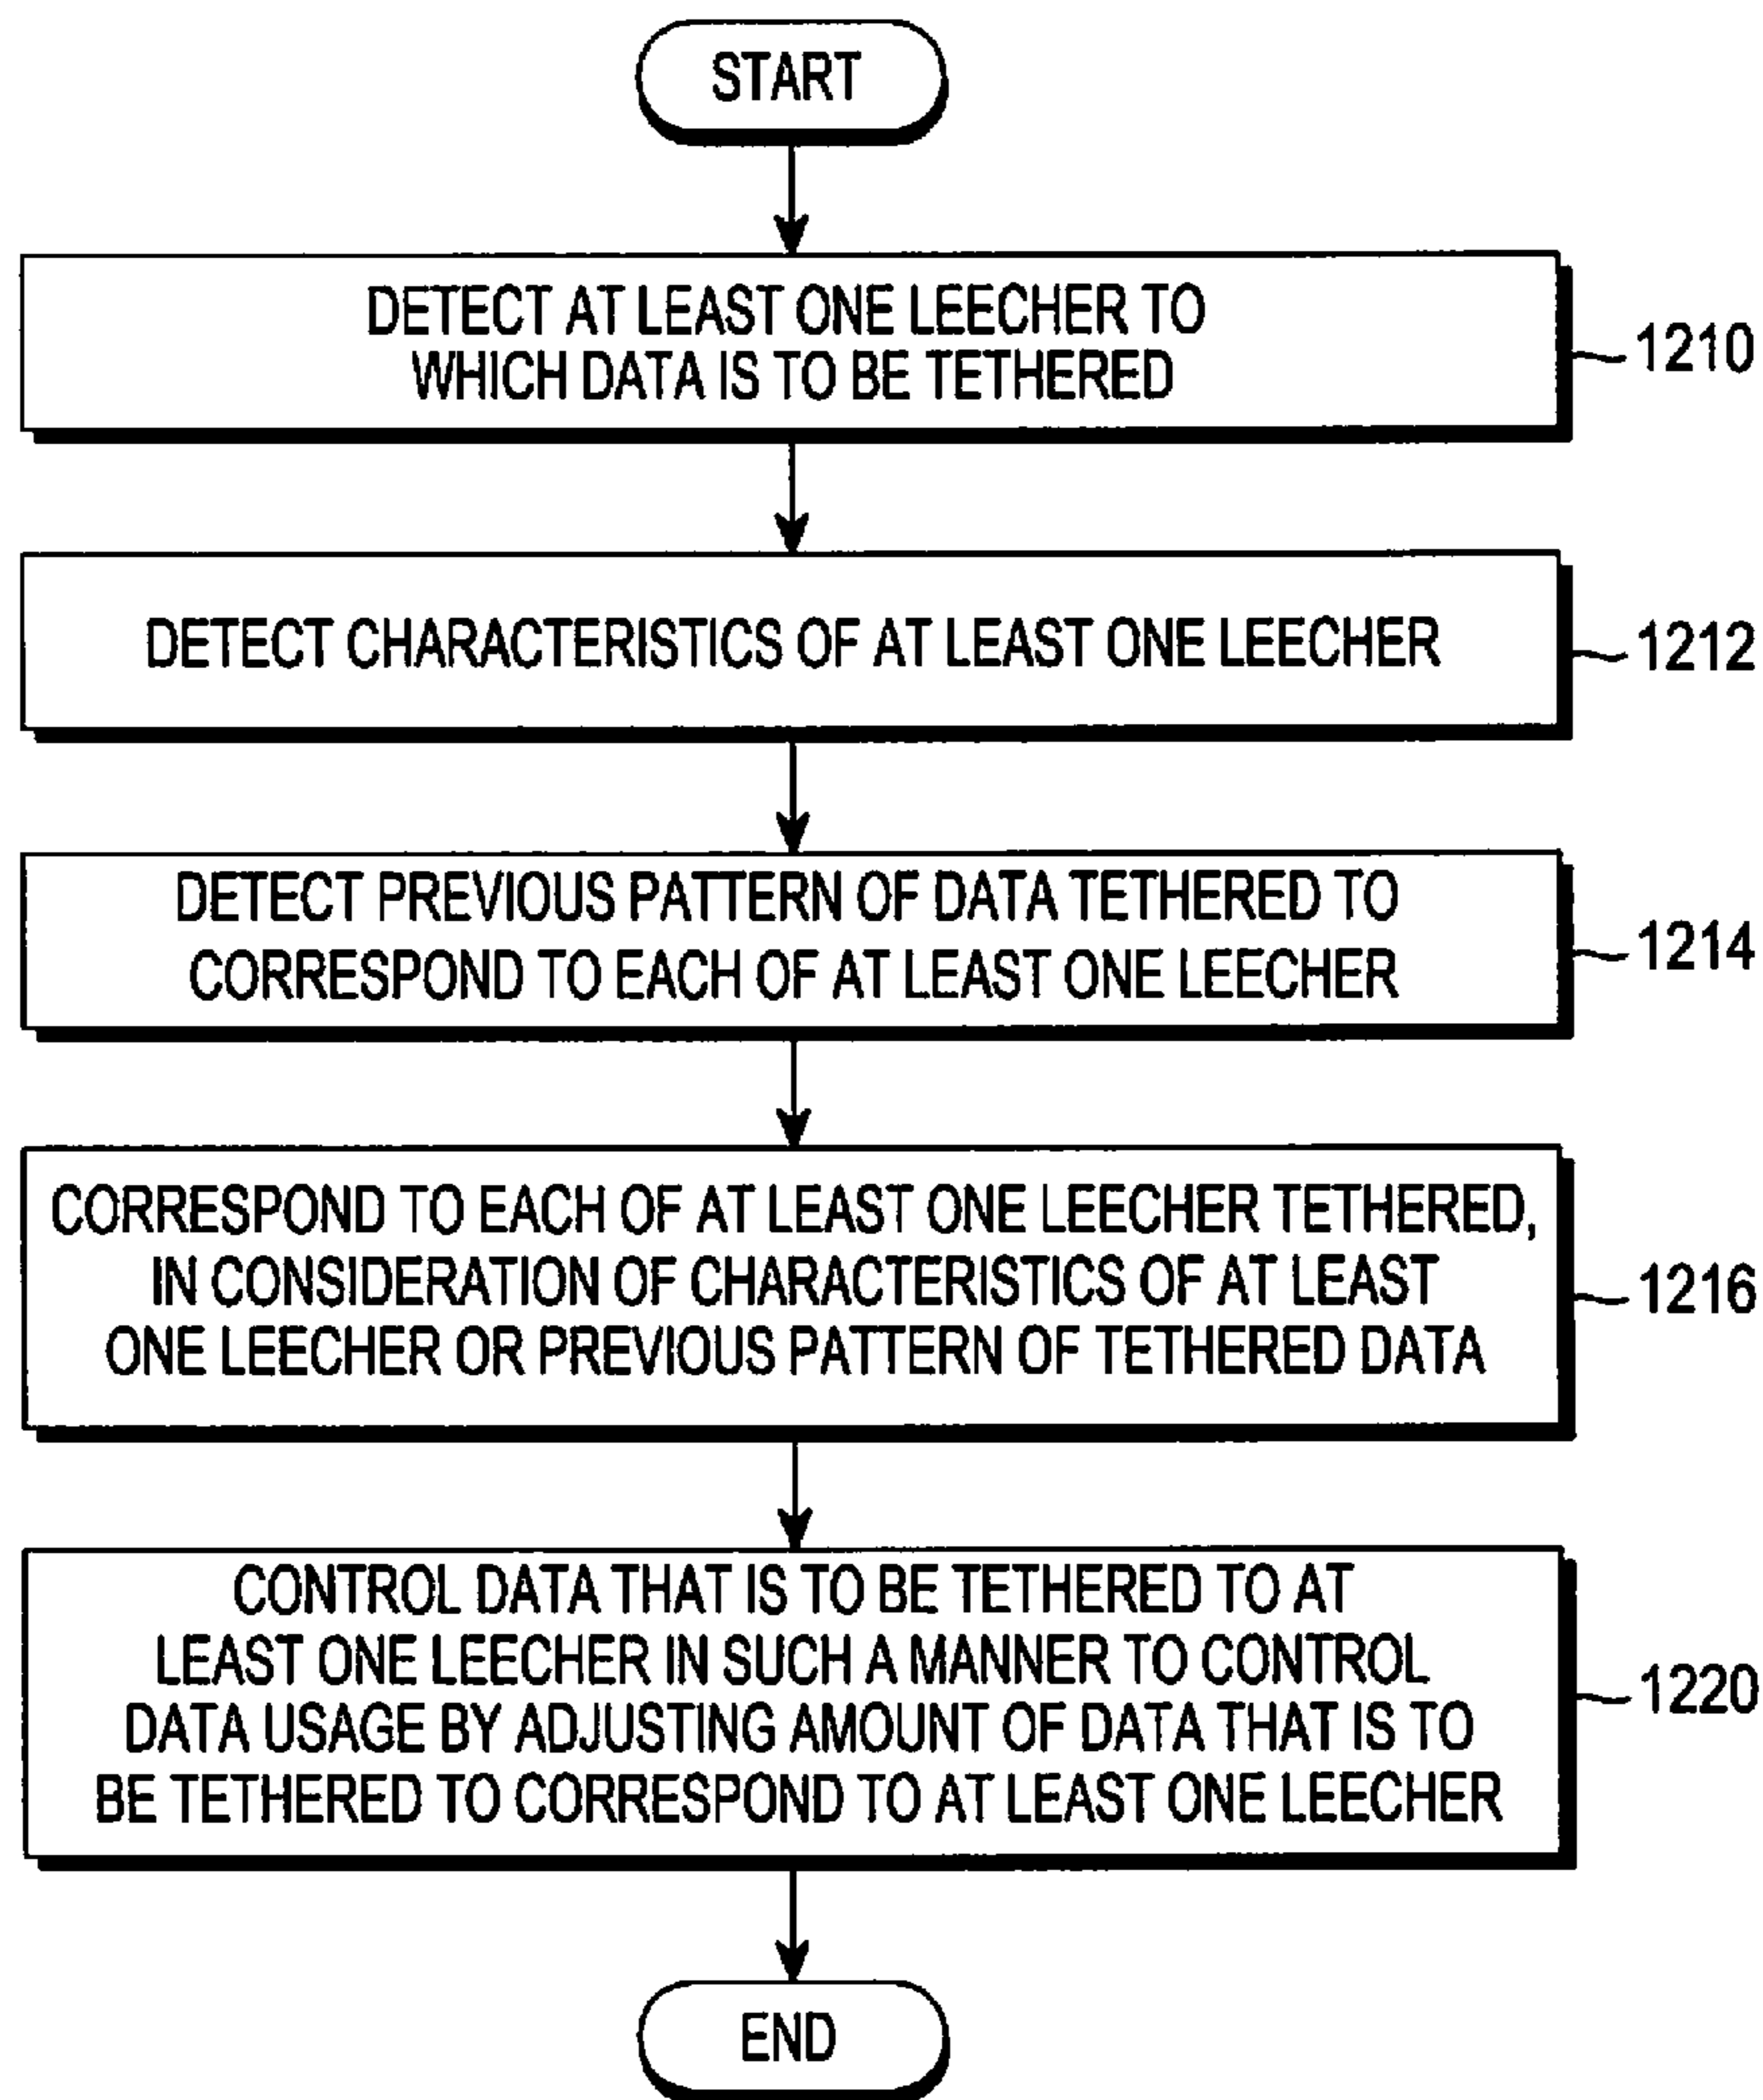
START

DETECT AT LEAST ONE LEECHER TO WHICH DATA IS TO BE TETHERED

1210

DETECT CHARACTERISTICS OF AT LEAST ONE LEECHER

1212

DETECT PREVIOUS PATTERN OF DATA TETHERED TO CORRESPOND TO EACH OF AT LEAST ONE LEECHER

1214

CORRESPOND TO EACH OF AT LEAST ONE LEECHER TETHERED, IN CONSIDERATION OF CHARACTERISTICS OF AT LEAST ONE LEECHER OR PREVIOUS PATTERN OF TETHERED DATA

1216

CONTROL DATA THAT IS TO BE TETHERED TO AT LEAST ONE LEECHER IN SUCH A MANNER TO CONTROL DATA USAGE BY ADJUSTING AMOUNT OF DATA THAT IS TO BE TETHERED TO CORRESPOND TO AT LEAST ONE LEECHER

1220

END